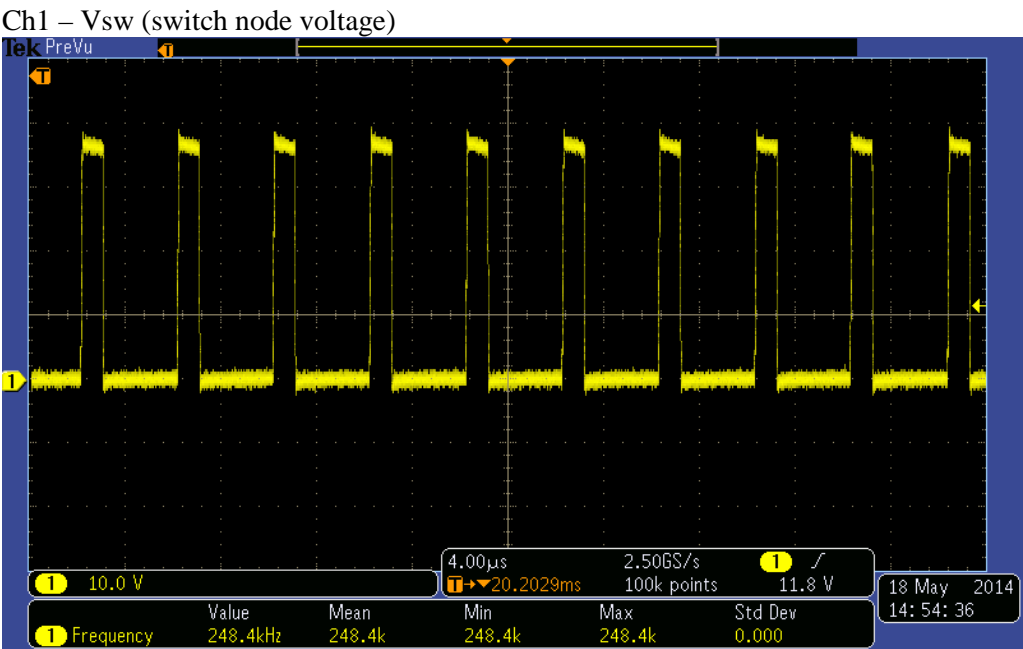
Ch1 – Vsw (switch node voltage)

Tek PreVu

T

T

1

1 10.0 V

4.00µs 2.50GS/s 1 ∫

T→▼20.2029ms 100k points 11.8 V

18 May 2014
14: 54: 36

| | Value | Mean | Min | Max | Std Dev |
|---|---|---|---|---|---|
| 1 Frequency | 248.4kHz | 248.4k | 248.4k | 248.4k | 0.000 |